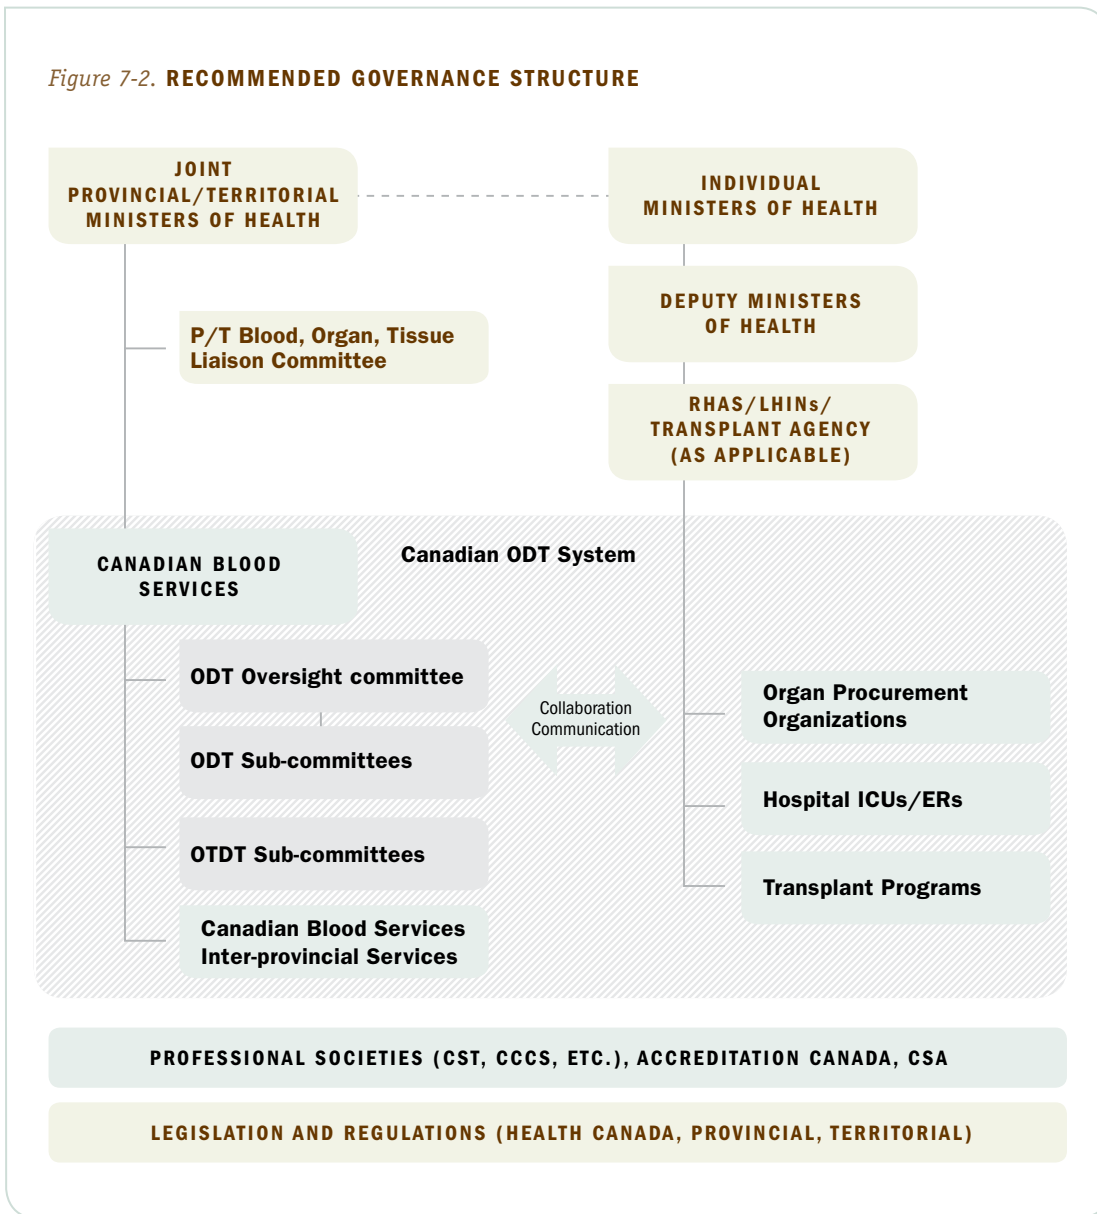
Figure 7-2. RECOMMENDED GOVERNANCE STRUCTURE

JOINT PROVINCIAL/TERRITORIAL MINISTERS OF HEALTH

INDIVIDUAL MINISTERS OF HEALTH

P/T Blood, Organ, Tissue Liaison Committee

DEPUTY MINISTERS OF HEALTH

RHAS/LHINs/ TRANSPLANT AGENCY (AS APPLICABLE)

CANADIAN BLOOD SERVICES

Canadian ODT System

ODT Oversight committee

ODT Sub-committees

OTDT Sub-committees

Canadian Blood Services Inter-provincial Services

Collaboration Communication

Organ Procurement Organizations

Hospital ICUs/ERs

Transplant Programs

PROFESSIONAL SOCIETIES (CST, CCCS, ETC.), ACCREDITATION CANADA, CSA

LEGISLATION AND REGULATIONS (HEALTH CANADA, PROVINCIAL, TERRITORIAL)